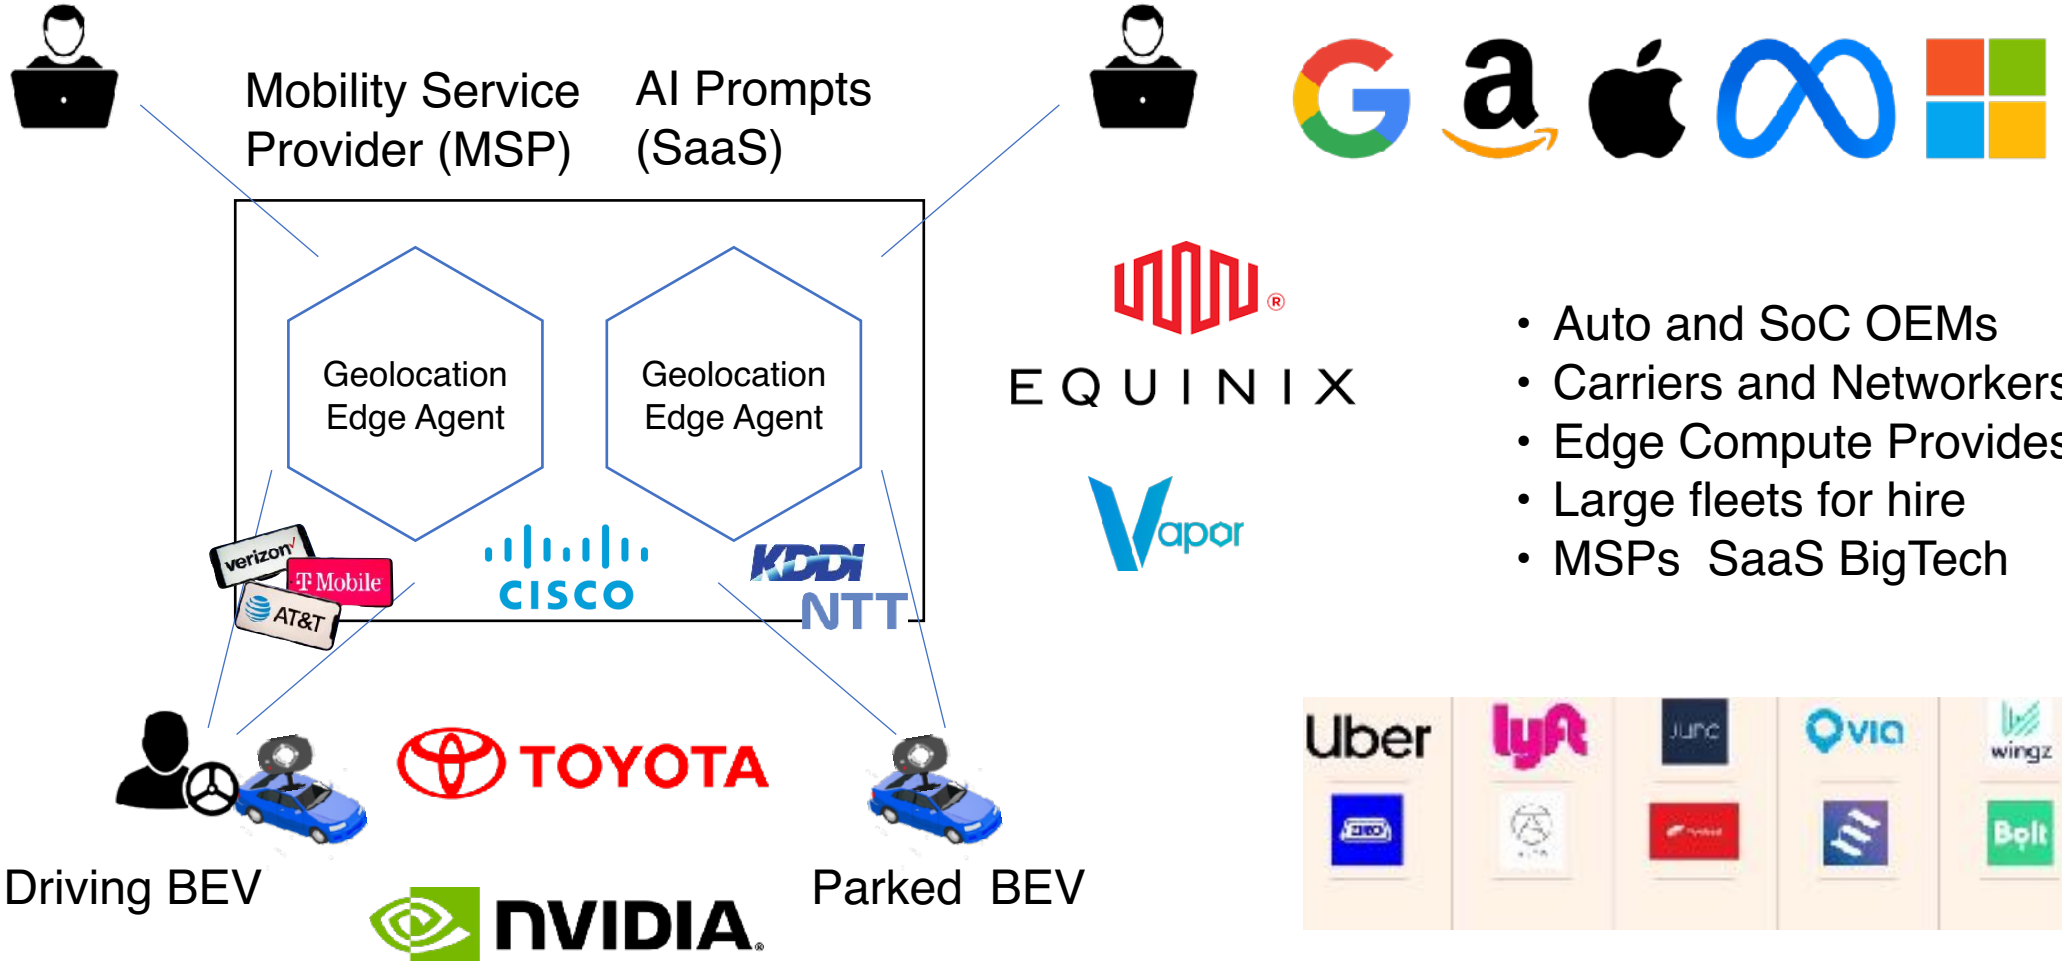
Mobility Service Provider (MSP)

AI Prompts (SaaS)

Geolocation Edge Agent

Geolocation Edge Agent

verizon

T Mobile

AT&T

CISCO

KDDI

NTT

EQUINIX

Vapor

• Auto and SoC OEMs
• Carriers and Networkers
• Edge Compute Provides
• Large fleets for hire
• MSPs SaaS BigTech

TOYOTA

Driving BEV

Parked BEV

NVIDIA

Uber

lyft

Junc

via

wingz

Bolt